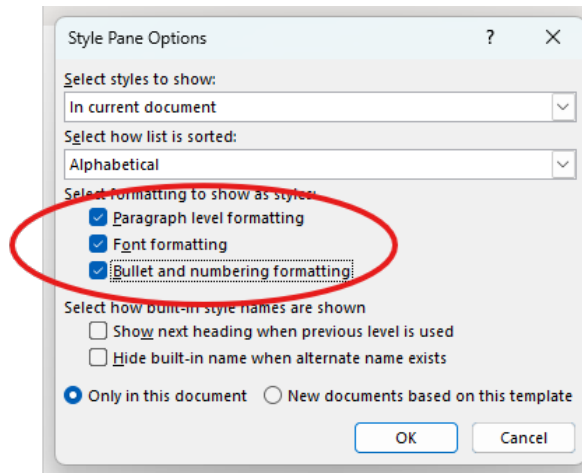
Style Pane Options
?
Select styles to show:
In current document
Select how list is sorted:
Alphabetical
Select formatting to show as styles:
Paragraph level formatting
Font formatting
Bullet and numbering formatting
Select how built-in style names are shown
Show next heading when previous level is used
Hide built-in name when alternate name exists
Only in this document
New documents based on this template
OK
Cancel